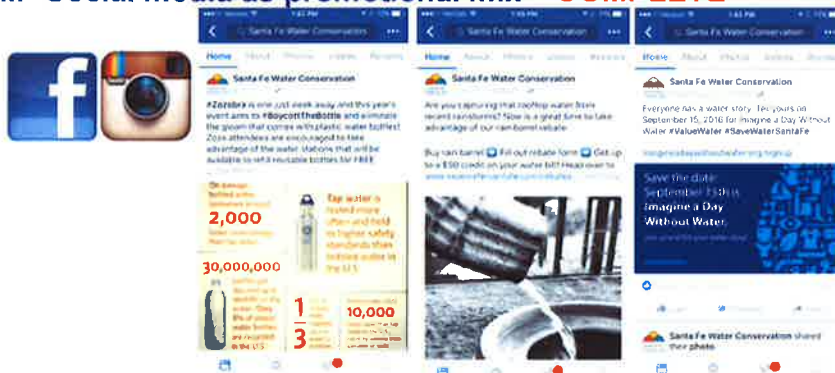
Social media as promotional with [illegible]

Santa Fe Water Conservation

Home About Photos Videos Reviews

Santa Fe Water Conservation

#Zozobra is one just week away and this year's event aims to #BoycottTheBottle and eliminate the gloom that comes with plastic water bottles! Zozo attendees are encouraged to take advantage of the water stations that will be available to refill reusable bottles for FREE

2,000

Tap water is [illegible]

30,000,000

$\frac{1}{3}$

10,000

Santa Fe Water Conservation

Home About Photos Videos Reviews

Santa Fe Water Conservation

Are you capturing that rooftop water from recent rainstorms? Now is a great time to take advantage of our rain barrel rebate!

Buy rain barrel Fill out rebate form Get up to a $50 credit on your water bill! Head over to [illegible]

Home About Photos Videos

Santa Fe Water Conservation

Everyone has a water story. Tell yours on September 15, 2016 for Imagine a Day Without Water #ValueWater #SaveWaterSantaFe

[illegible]

Save the date: September 15th is Imagine a Day Without Water.

Santa Fe Water Conservation shared their photo.